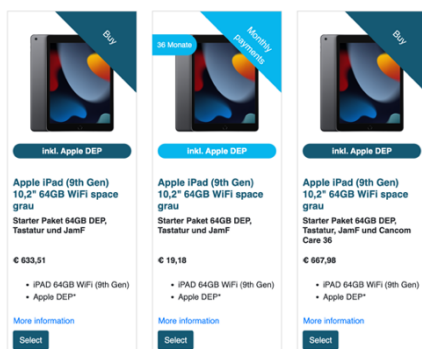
Buy

inkl. Apple DEP

Apple iPad (9th Gen) 10,2" 64GB WiFi space grau

Starter Paket 64GB DEP, Tastatur und JamF

€ 633,51

- iPAD 64GB WiFi (9th Gen)
- Apple DEP*

More information

Select

36 Monate

Monthly payments

inkl. Apple DEP

Apple iPad (9th Gen) 10,2" 64GB WiFi space grau

Starter Paket 64GB DEP, Tastatur und JamF

€ 19,18

- iPAD 64GB WiFi (9th Gen)
- Apple DEP*

More information

Select

Buy

inkl. Apple DEP

Apple iPad (9th Gen) 10,2" 64GB WiFi space grau

Starter Paket 64GB DEP, Tastatur, JamF und Cancom Care 36

€ 667,98

- iPAD 64GB WiFi (9th Gen)
- Apple DEP*

More information

Select